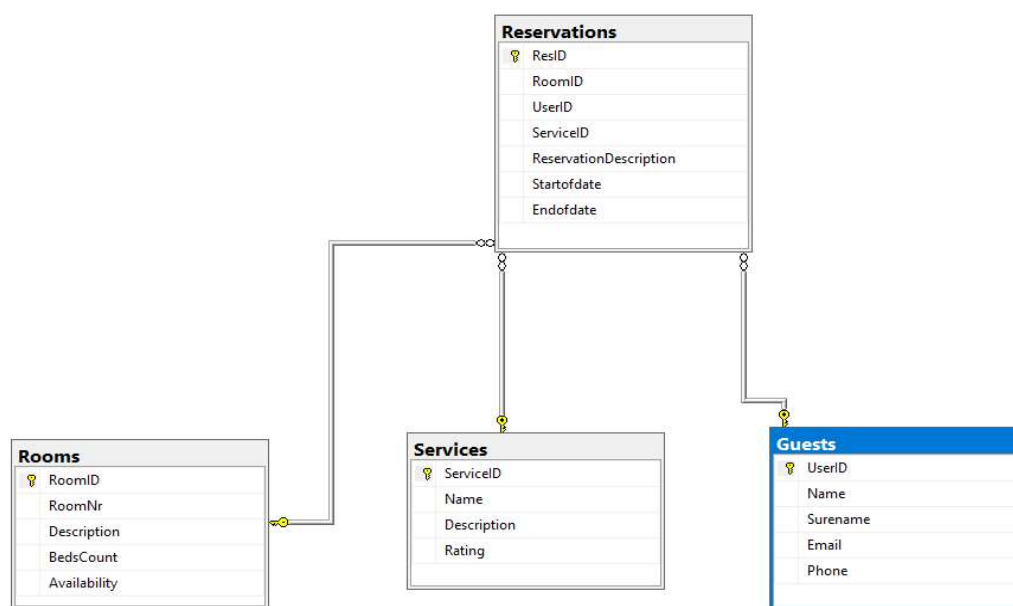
Reservations
ResID
RoomID
UserID
ServiceID
ReservationDescription
Startofdate
Endofdate

Rooms
RoomID
RoomNr
Description
BedsCount
Availability

Services
ServiceID
Name
Description
Rating

Guests
UserID
Name
Surename
Email
Phone